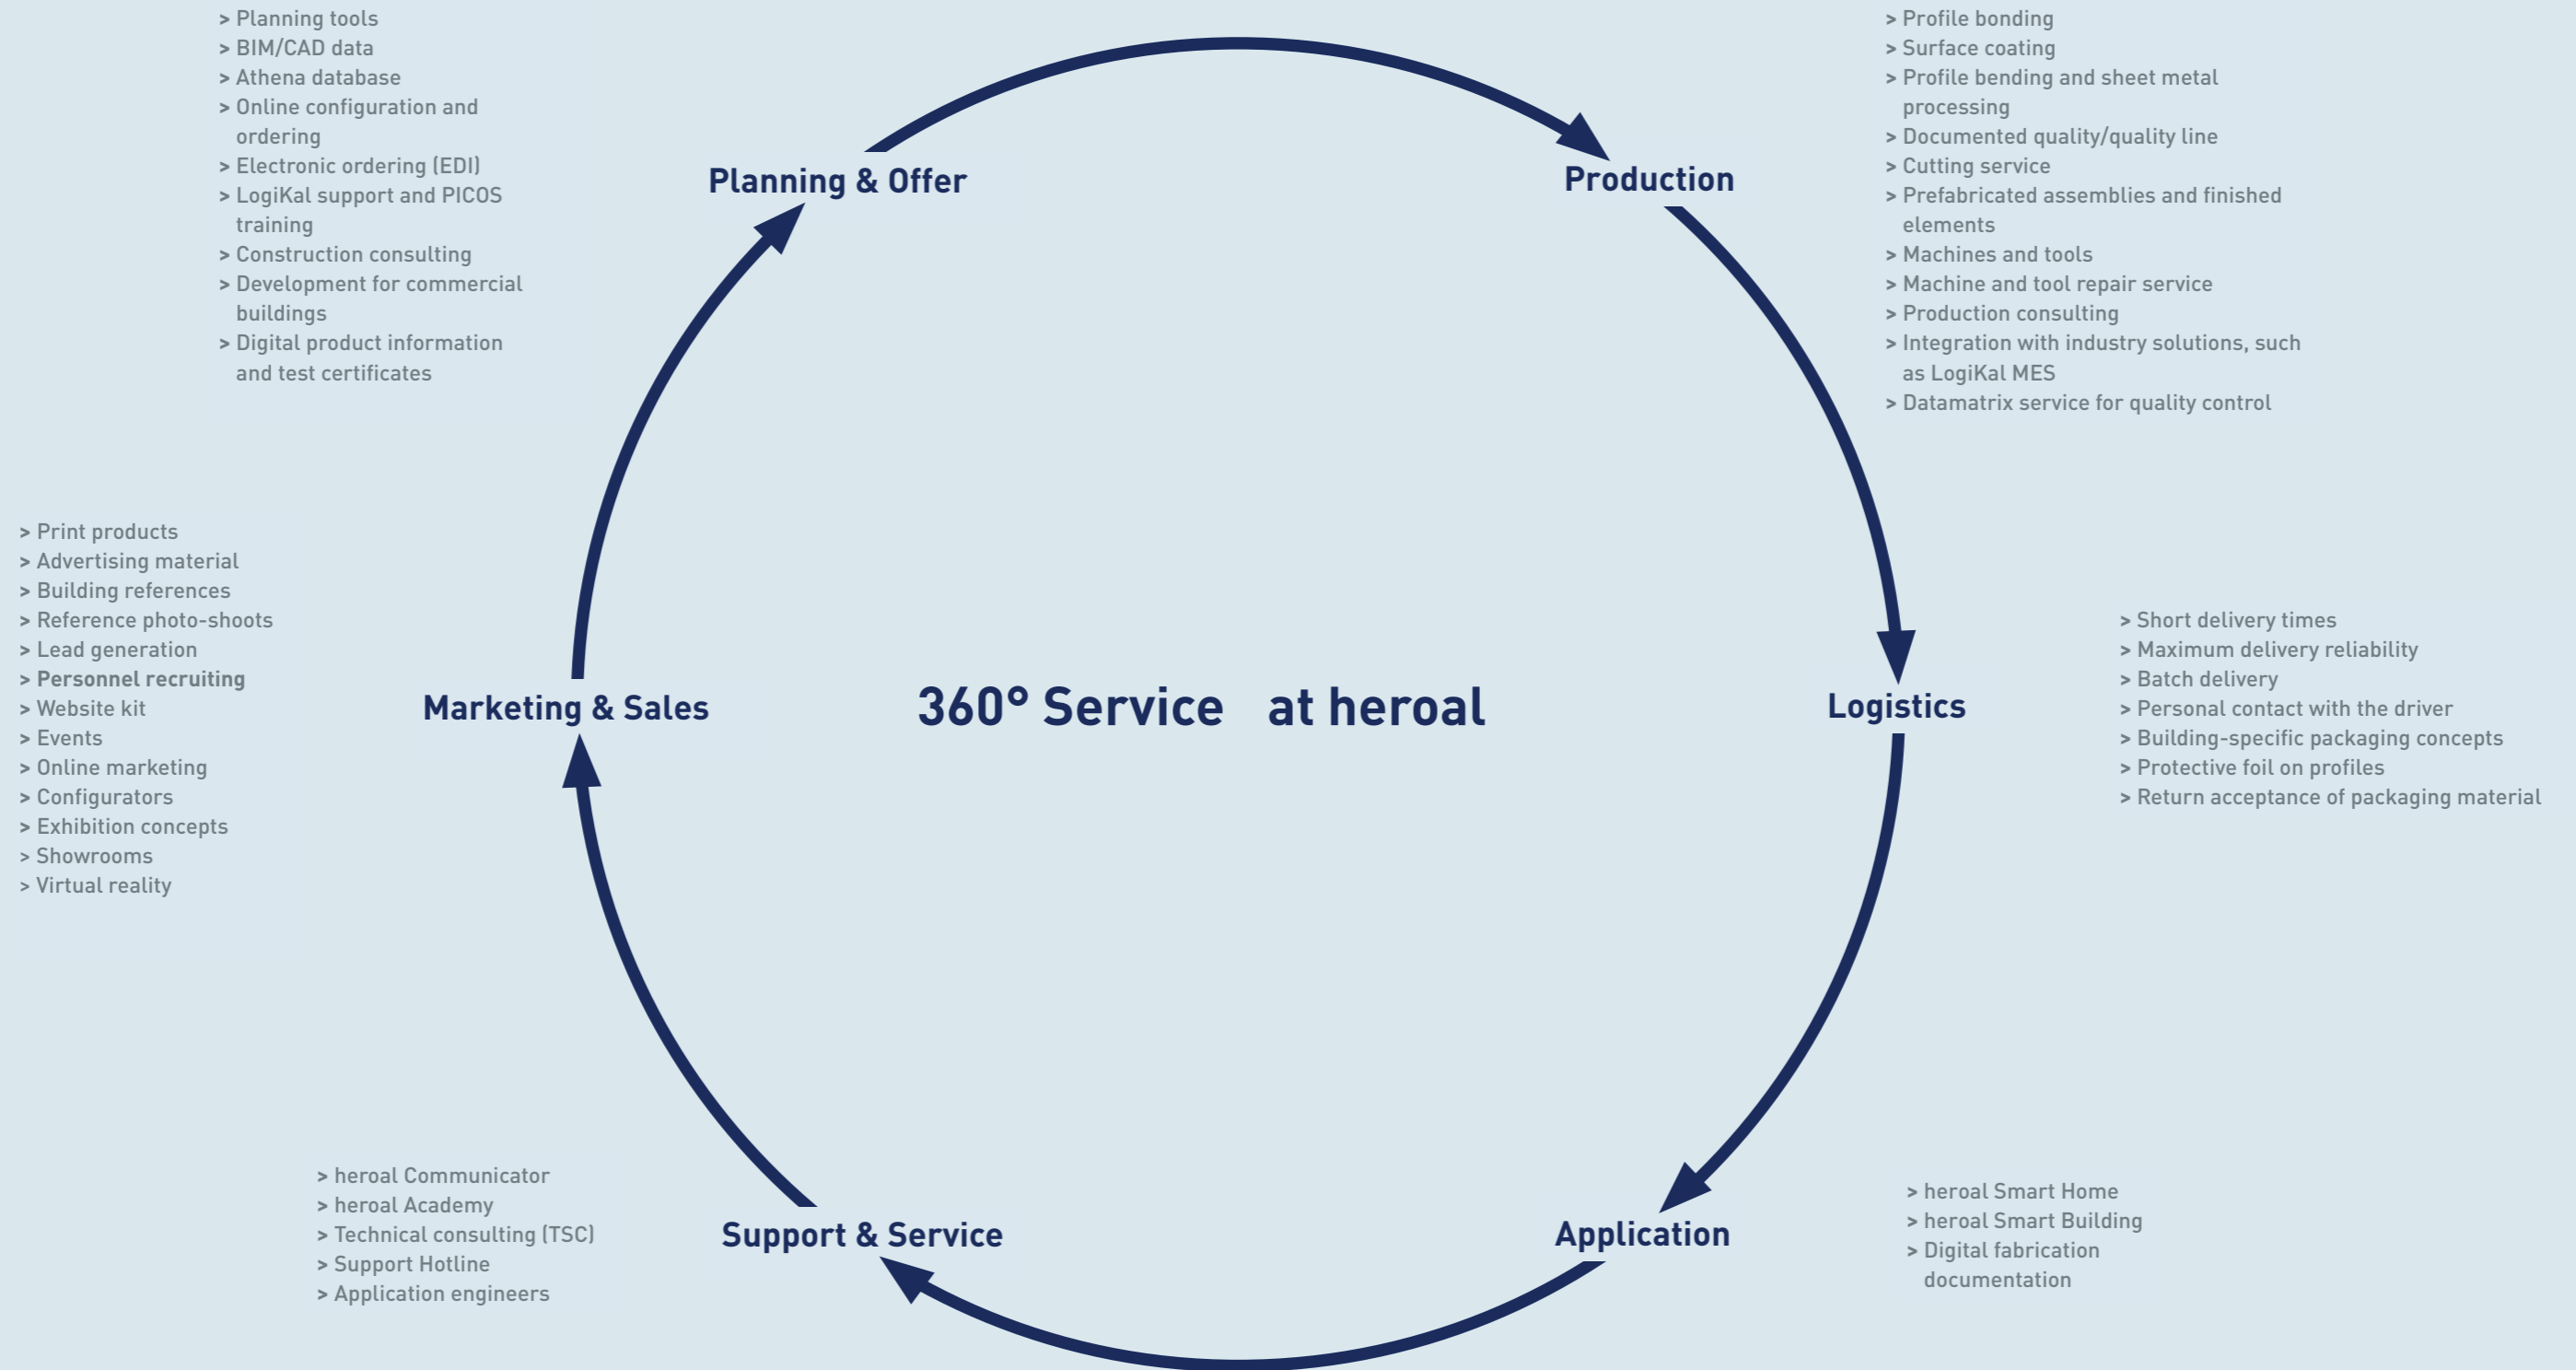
> Planning tools
> BIM/CAD data
> Athena database
> Online configuration and ordering
> Electronic ordering (EDI)
> LogiKal support and PICOS training
> Construction consulting
> Development for commercial buildings
> Digital product information and test certificates

Planning & Offer

> Profile bonding
> Surface coating
> Profile bending and sheet metal processing
> Documented quality/quality line
> Cutting service
> Prefabricated assemblies and finished elements
> Machines and tools
> Machine and tool repair service
> Production consulting
> Integration with industry solutions, such as LogiKal MES
> Datamatrix service for quality control

Production

> Print products
> Advertising material
> Building references
> Reference photo-shoots
> Lead generation
> Personnel recruiting
> Website kit
> Events
> Online marketing
> Configurators
> Exhibition concepts
> Showrooms
> Virtual reality

Marketing & Sales

360° Service at heroal

Logistics

> Short delivery times
> Maximum delivery reliability
> Batch delivery
> Personal contact with the driver
> Building-specific packaging concepts
> Protective foil on profiles
> Return acceptance of packaging material

> heroal Communicator
> heroal Academy
> Technical consulting (TSC)
> Support Hotline
> Application engineers

Support & Service

Application

> heroal Smart Home
> heroal Smart Building
> Digital fabrication documentation